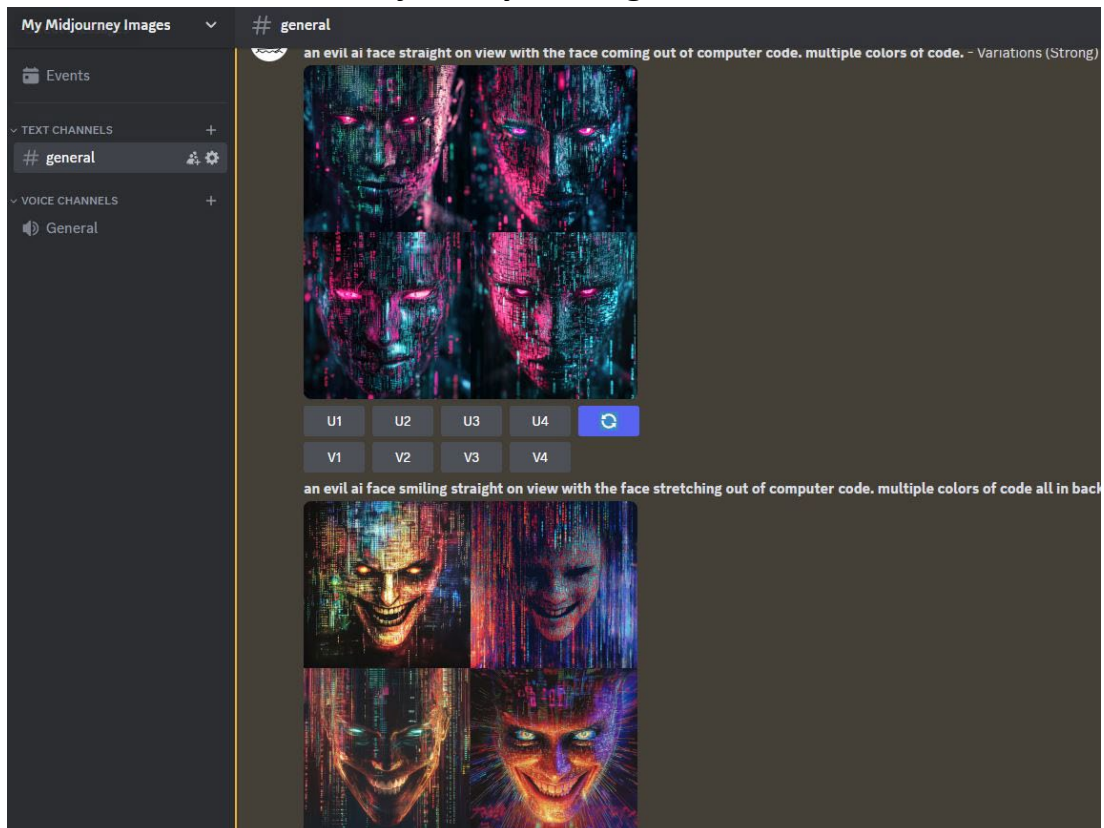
My Midjourney Images

Events

TEXT CHANNELS

general

VOICE CHANNELS

General

general

an evil ai face straight on view with the face coming out of computer code. multiple colors of code. - Variations (Strong)

U1 U2 U3 U4

V1 V2 V3 V4

an evil ai face smiling straight on view with the face stretching out of computer code. multiple colors of code all in back